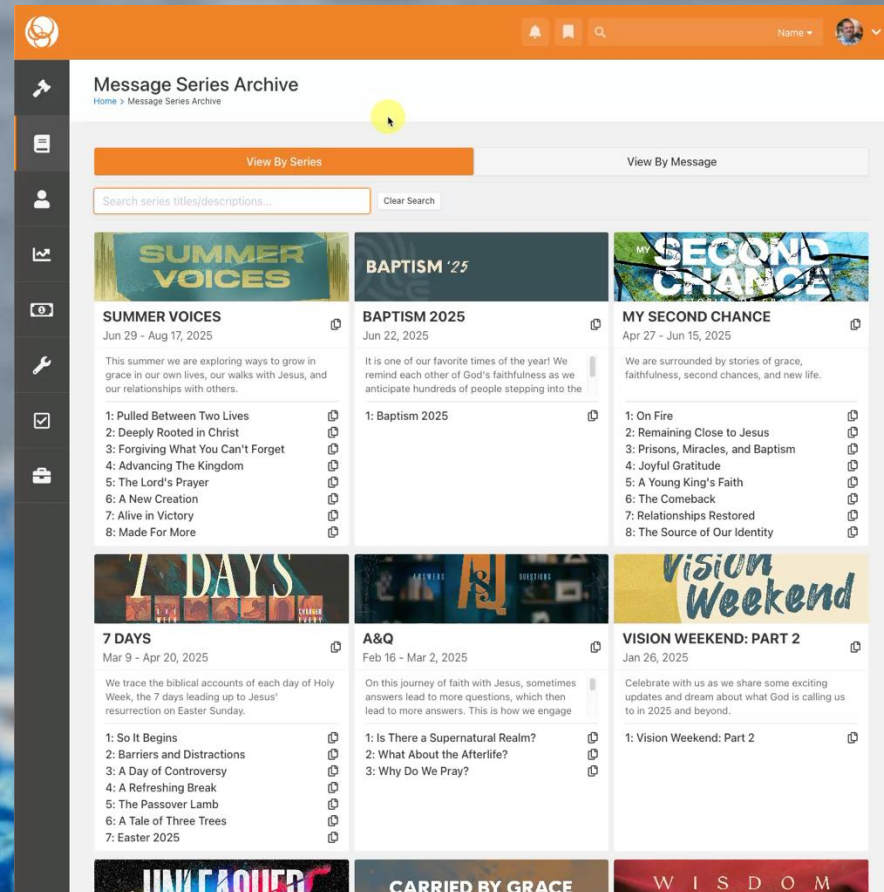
Name

Message Series Archive
Home > Message Series Archive

View By Series
View By Message

Search series titles/descriptions...
Clear Search

SUMMER VOICES

SUMMER VOICES
Jun 29 - Aug 17, 2025

This summer we are exploring ways to grow in grace in our own lives, our walks with Jesus, and our relationships with others.

1: Pulled Between Two Lives
2: Deeply Rooted in Christ
3: Forgiving What You Can't Forget
4: Advancing The Kingdom
5: The Lord's Prayer
6: A New Creation
7: Alive in Victory
8: Made For More

BAPTISM '25

BAPTISM 2025
Jun 22, 2025

It is one of our favorite times of the year! We remind each other of God's faithfulness as we anticipate hundreds of people stepping into the

1: Baptism 2025

MY SECOND CHANCE

MY SECOND CHANCE
Apr 27 - Jun 15, 2025

We are surrounded by stories of grace, faithfulness, second chances, and new life.

1: On Fire
2: Remaining Close to Jesus
3: Prisons, Miracles, and Baptism
4: Joyful Gratitude
5: A Young King's Faith
6: The Comeback
7: Relationships Restored
8: The Source of Our Identity

7 DAYS

7 DAYS
Mar 9 - Apr 20, 2025

We trace the biblical accounts of each day of Holy Week, the 7 days leading up to Jesus' resurrection on Easter Sunday.

1: So It Begins
2: Barriers and Distractions
3: A Day of Controversy
4: A Refreshing Break
5: The Passover Lamb
6: A Tale of Three Trees
7: Easter 2025

ANSWERS A&Q QUESTIONS

A&Q
Feb 16 - Mar 2, 2025

On this journey of faith with Jesus, sometimes answers lead to more questions, which then lead to more answers. This is how we engage

1: Is There a Supernatural Realm?
2: What About the Afterlife?
3: Why Do We Pray?

Vision Weekend

VISION WEEKEND: PART 2
Jan 26, 2025

Celebrate with us as we share some exciting updates and dream about what God is calling us to in 2025 and beyond.

1: Vision Weekend: Part 2

UNLEASHED
CARRIED BY GRACE
WISDOM